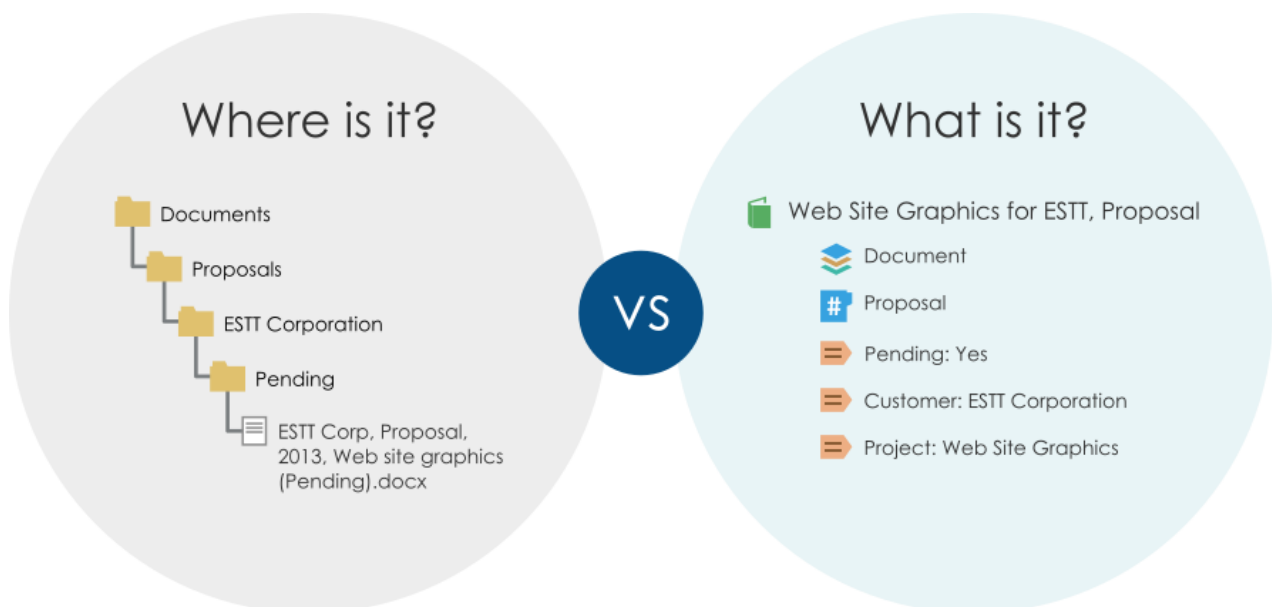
Where is it?

Documents

Proposals

ESTT Corporation

Pending

ESTT Corp, Proposal, 2013, Web site graphics (Pending).docx

VS

What is it?

Web Site Graphics for ESTT, Proposal

Document

Proposal

Pending: Yes

Customer: ESTT Corporation

Project: Web Site Graphics